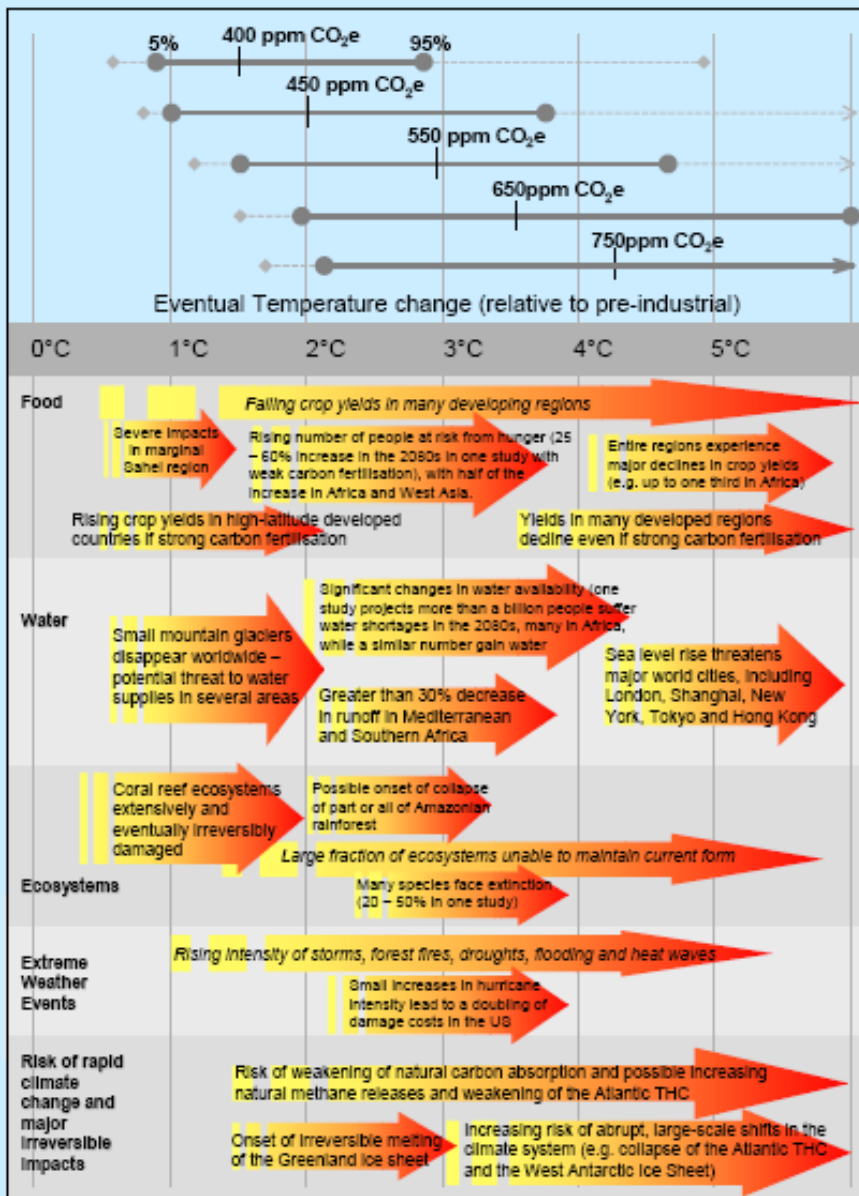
5%

400 ppm $CO_2$e

95%

450 ppm $CO_2$e

550 ppm $CO_2$e

650ppm $CO_2$e

750ppm $CO_2$e

Eventual Temperature change (relative to pre-industrial)

0°C 1°C 2°C 3°C 4°C 5°C

Food

Falling crop yields in many developing regions

Severe impacts in marginal Sahel region

Rising number of people at risk from hunger (25 – 60% increase in the 2080s in one study with weak carbon fertilisation), with half of the increase in Africa and West Asia.

Entire regions experience major declines in crop yields (e.g. up to one third in Africa)

Rising crop yields in high-latitude developed countries if strong carbon fertilisation

Yields in many developed regions decline even if strong carbon fertilisation

Water

Small mountain glaciers disappear worldwide – potential threat to water supplies in several areas

Significant changes in water availability (one study projects more than a billion people suffer water shortages in the 2080s, many in Africa, while a similar number gain water

Greater than 30% decrease in runoff in Mediterranean and Southern Africa

Sea level rise threatens major world cities, including London, Shanghai, New York, Tokyo and Hong Kong

Coral reef ecosystems extensively and eventually irreversibly damaged

Possible onset of collapse of part or all of Amazonian rainforest

Large fraction of ecosystems unable to maintain current form

Ecosystems

Many species face extinction (20 – 50% in one study)

Extreme Weather Events

Rising intensity of storms, forest fires, droughts, flooding and heat waves

Small increases in hurricane intensity lead to a doubling of damage costs in the US

Risk of rapid climate change and major irreversible impacts

Risk of weakening of natural carbon absorption and possible increasing natural methane releases and weakening of the Atlantic THC

Onset of irreversible melting of the Greenland ice sheet

Increasing risk of abrupt, large-scale shifts in the climate system (e.g. collapse of the Atlantic THC and the West Antarctic Ice Sheet)